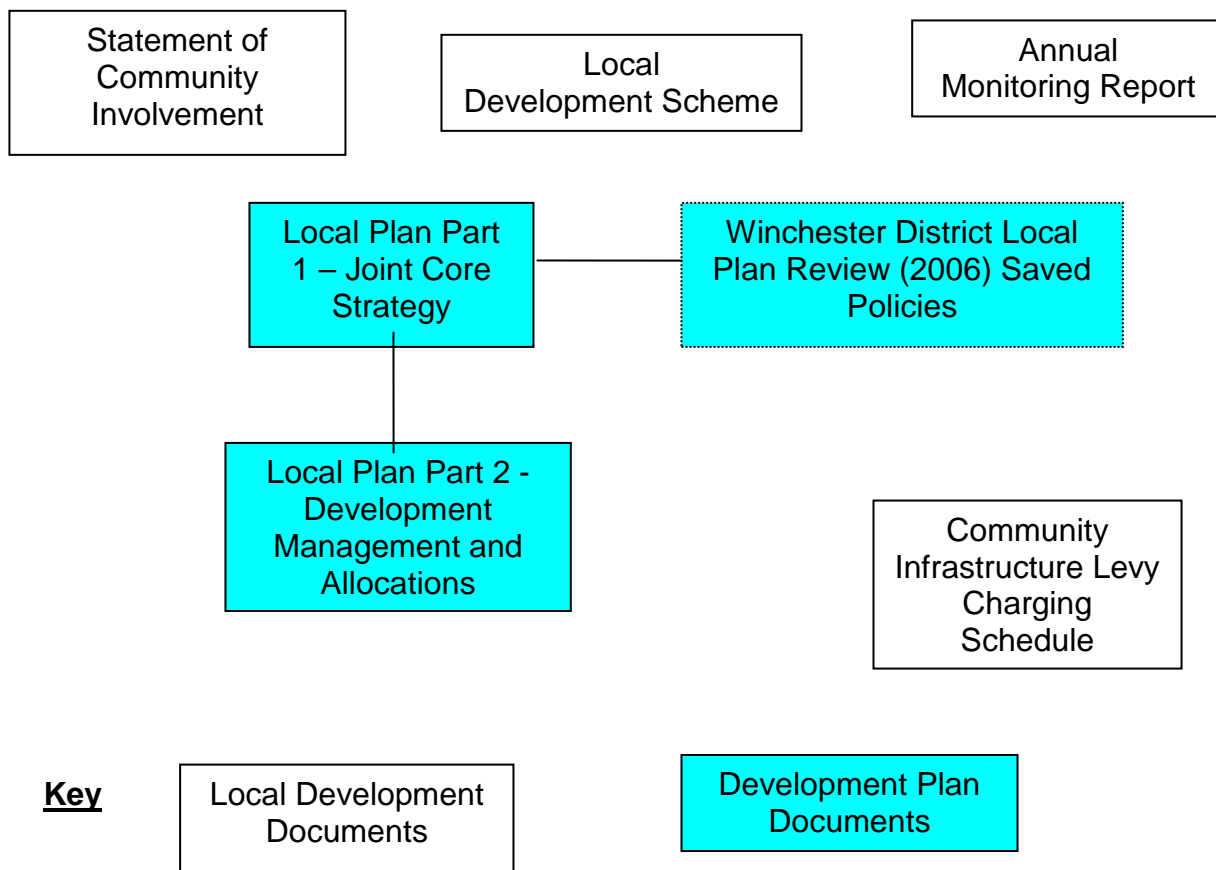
Statement of Community Involvement

Local Development Scheme

Annual Monitoring Report

Local Plan Part 1 – Joint Core Strategy

Winchester District Local Plan Review (2006) Saved Policies

Local Plan Part 2 - Development Management and Allocations

Community Infrastructure Levy Charging Schedule

Key

Local Development Documents

Development Plan Documents